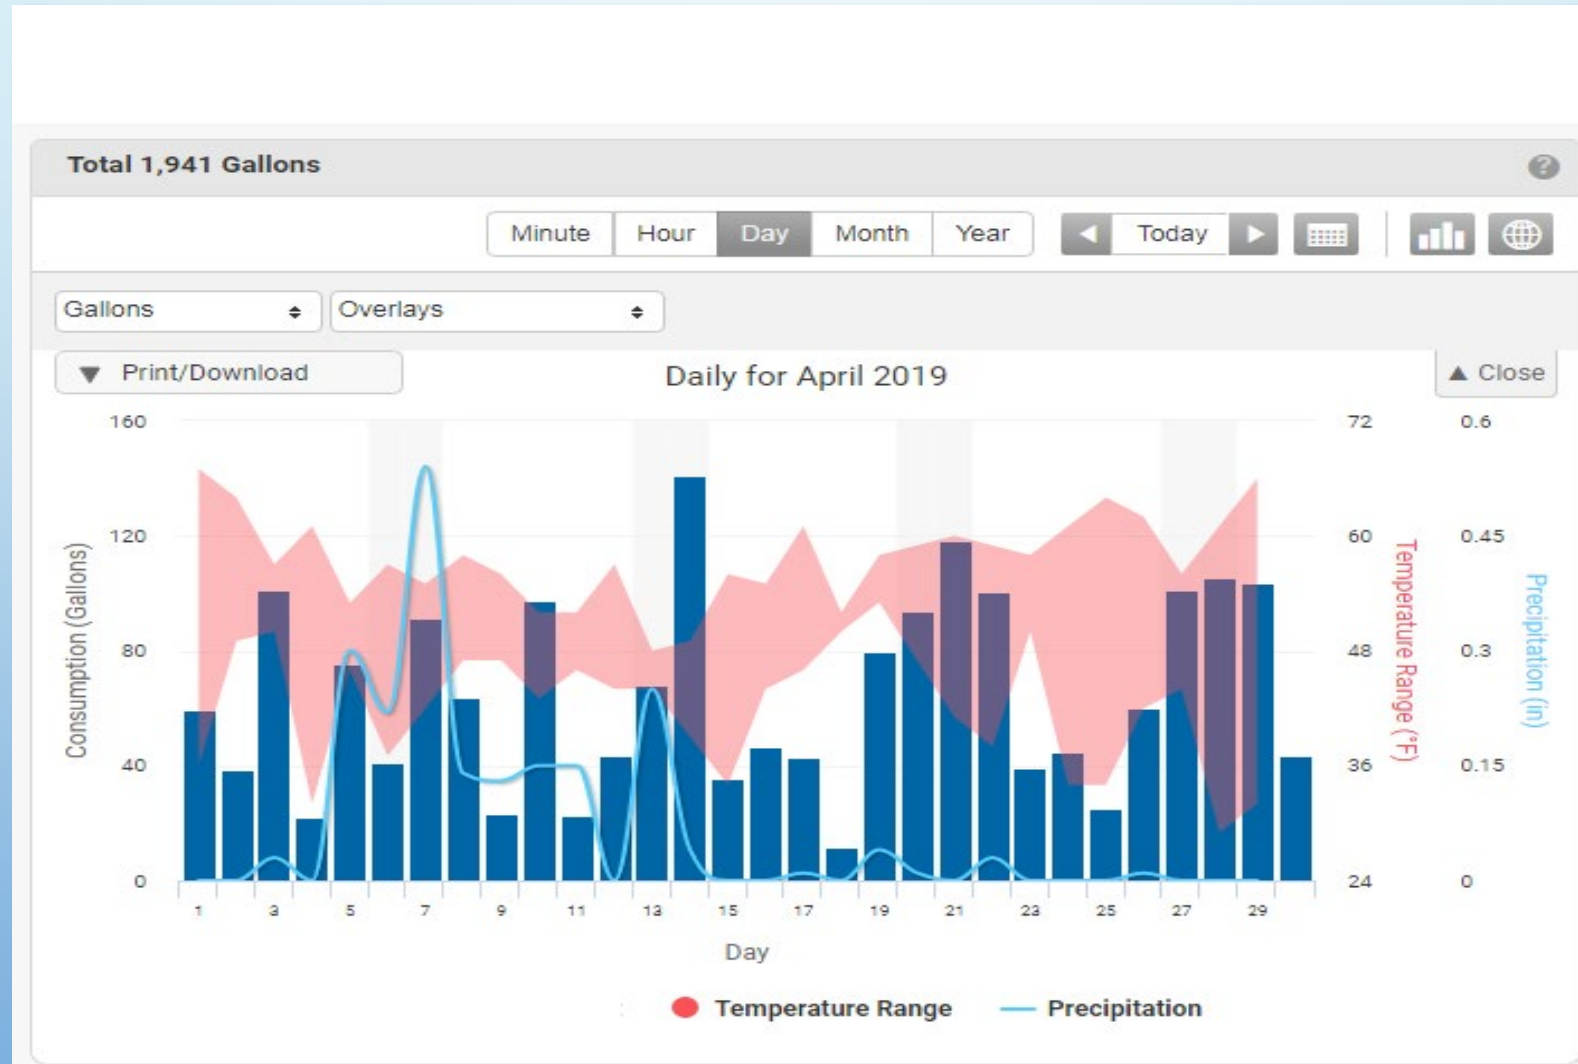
Total 1,941 Gallons

Minute Hour Day Month Year Today

Gallons

Overlays

Print/Download

Daily for April 2019

Close

160
120
80
40
0

Consumption (Gallons)

72
60
48
36
24

Temperature Range (°F)

0.6
0.45
0.3
0.15
0

Precipitation (in)

1 3 5 7 9 11 13 15 17 19 21 23 25 27 29

Day

Temperature Range Precipitation